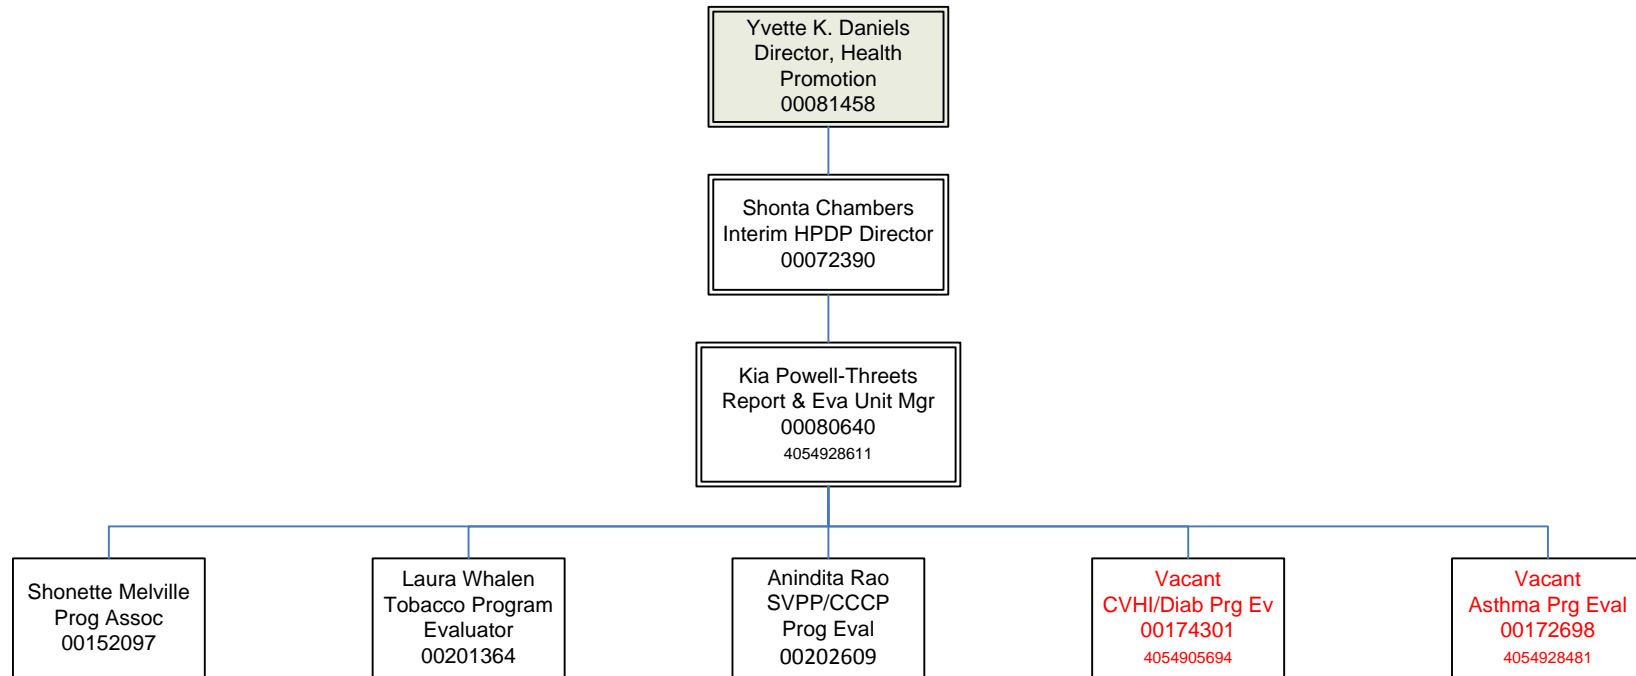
Yvette K. Daniels
Director, Health Promotion
00081458

Shonta Chambers
Interim HPDP Director
00072390

Kia Powell-Threets
Report & Eva Unit Mgr
00080640
4054928611

Shonette Melville
Prog Assoc
00152097

Laura Whalen
Tobacco Program Evaluator
00201364

Anindita Rao
SVPP/CCCP
Prog Eval
00202609

Vacant
CVHI/Diab Prg Ev
00174301
4054905694

Vacant
Asthma Prg Eval
00172698
4054928481